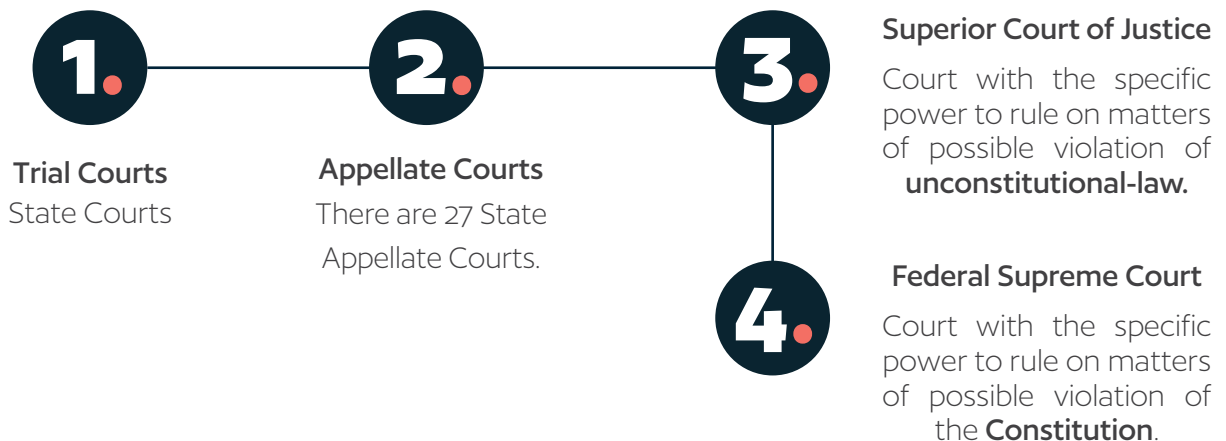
1.

Trial Courts
State Courts

2.

Appellate Courts
There are 27 State Appellate Courts.

3.

Superior Court of Justice
Court with the specific power to rule on matters of possible violation of **unconstitutional-law.**

4.

Federal Supreme Court
Court with the specific power to rule on matters of possible violation of the **Constitution**.